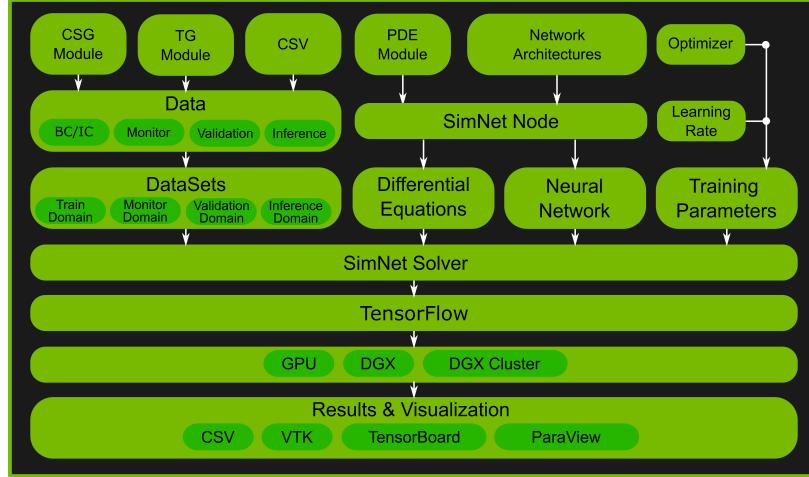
CSG Module

TG Module

CSV

PDE Module

Network Architectures

Optimizer

Data

BC/IC

Monitor

Validation

Inference

SimNet Node

Learning Rate

DataSets

Train Domain

Monitor Domain

Validation Domain

Inference Domain

Differential Equations

Neural Network

Training Parameters

SimNet Solver

TensorFlow

GPU

DGX

DGX Cluster

Results & Visualization

CSV

VTK

TensorBoard

ParaView